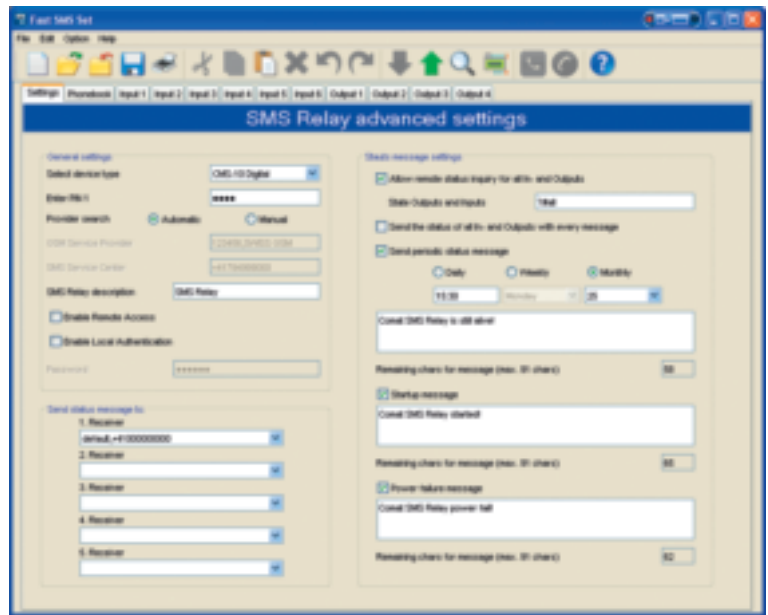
Fast SMS Set

File Edit Option Help

Settings Phonebook Input 1 Input 2 Input 3 Input 4 Input 5 Input 6 Output 1 Output 2 Output 3 Output 4

SMS Relay advanced settings

General settings

Select device type CMS-10 Digital

Enter PIN1 ••••

Provider search Automatic Manual

GSM Service Provider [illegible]

SMS Service Center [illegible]

SMS Relay description SMS Relay

Enable Remote Access

Enable Local Authentication

Password •••••••

Send status message to

1. Receiver
default,+4100000000

2. Receiver

3. Receiver

4. Receiver

5. Receiver

Static message settings

Allow remote status inquiry for all In- and Outputs

State Outputs and Inputs Stat

Send the status of all In- and Outputs with every message

Send periodic status message

Daily Weekly Monthly

15:30 Monday 25

Comet SMS Relay is still alive!

Remaining chars for message (max. 91 chars) 59

Startup message

Comet SMS Relay started!

Remaining chars for message (max. 91 chars) 65

Power failure message

Comet SMS Relay power fail!

Remaining chars for message (max. 91 chars) 62